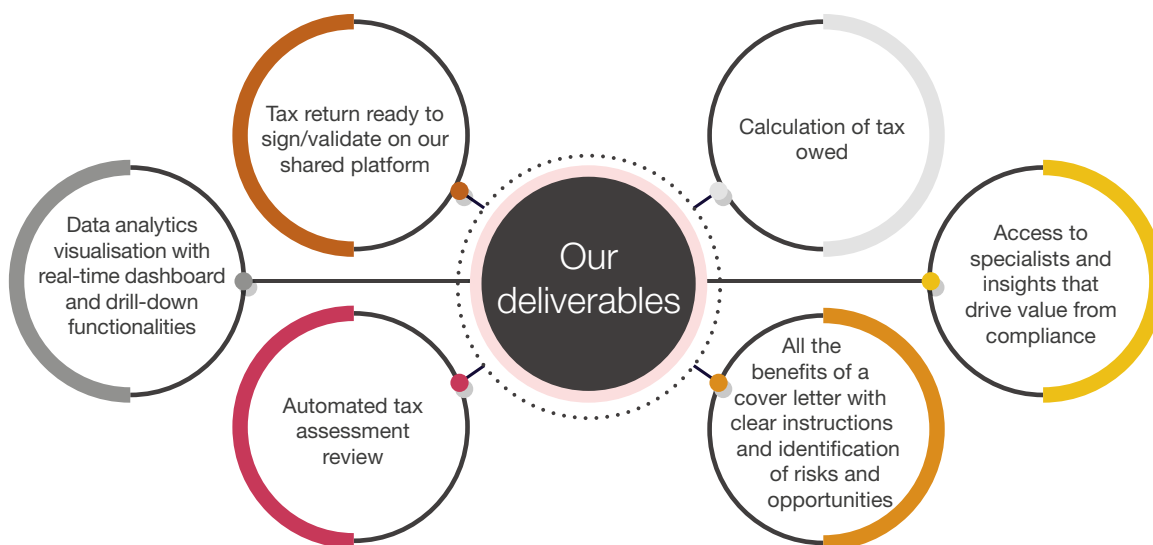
Our deliverables

Tax return ready to sign/validate on our shared platform

Calculation of tax owed

Data analytics visualisation with real-time dashboard and drill-down functionalities

Access to specialists and insights that drive value from compliance

Automated tax assessment review

All the benefits of a cover letter with clear instructions and identification of risks and opportunities